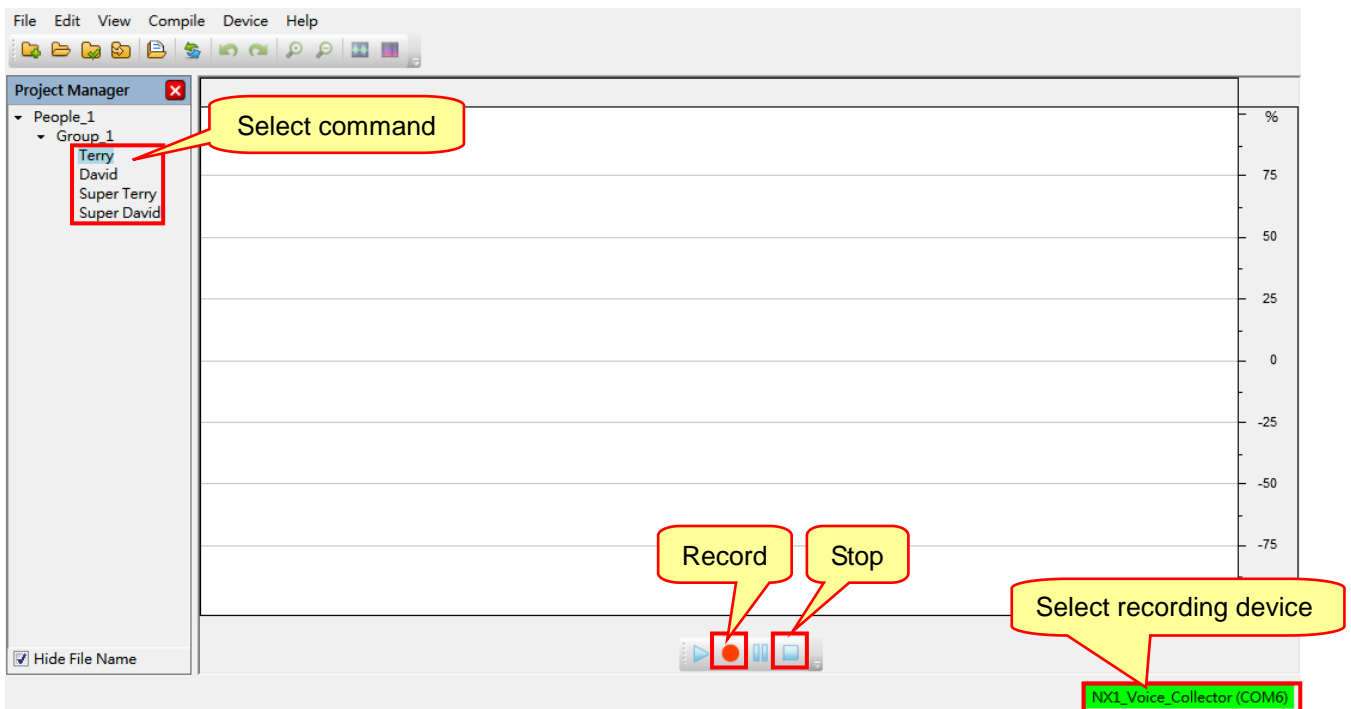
File Edit View Compile Device Help

Project Manager

People_1
Group_1
Terry
David
Super Terry
Super David

Select command

%
75
50
25
0
-25
-50
-75

Record

Stop

Select recording device

Hide File Name

NX1_Voice_Collector (COM6)